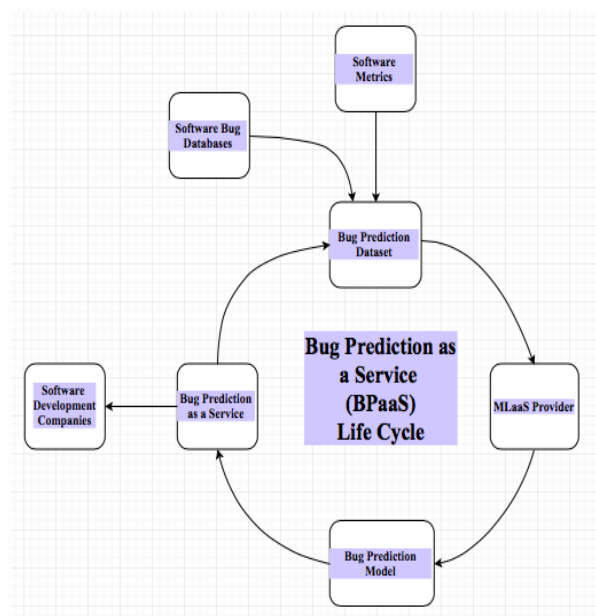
Software Metrics

Software Bug Databases

Bug Prediction Dataset

Bug Prediction as a Service (BPaaS) Life Cycle

Software Development Companies

Bug Prediction as a Service

MLaaS Provider

Bug Prediction Model